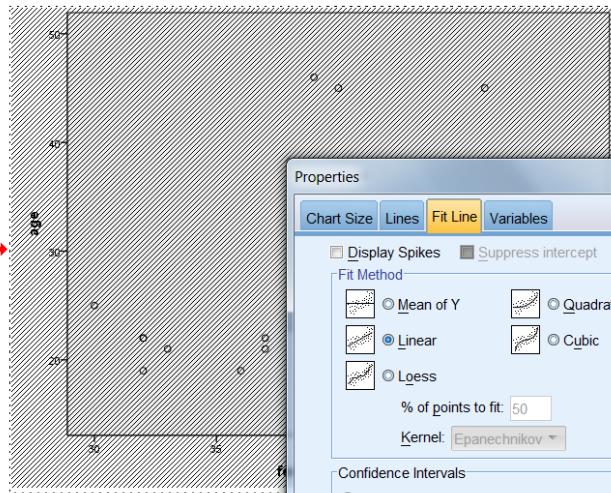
50
40
age
30
20
30
35
fe

Properties
Chart Size | Lines | Fit Line | Variables
Display Spikes
Suppress intercept
Fit Method
Mean of Y
Quadra
Linear
Cubic
Loess
% of points to fit: 50
Kernel: Epanechnikov
Confidence Intervals